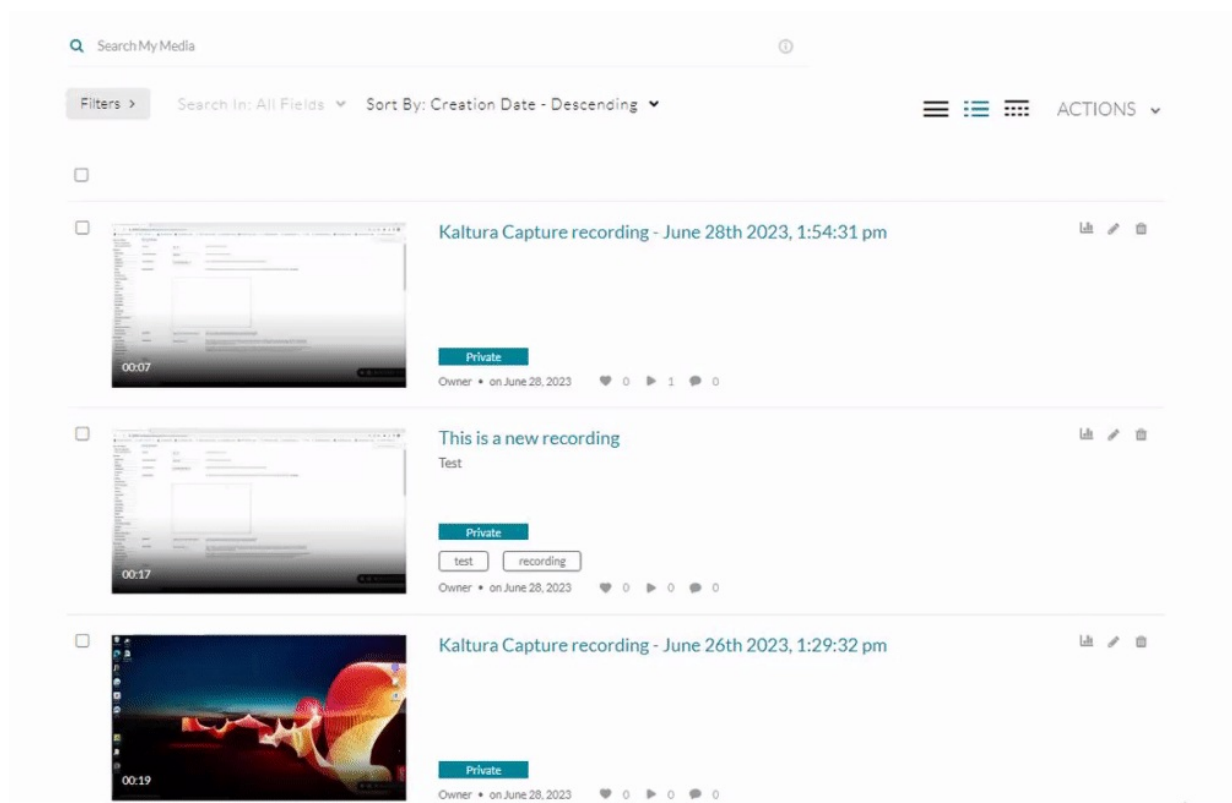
Search My Media

Filters >
Search In: All Fields
Sort By: Creation Date - Descending
ACTIONS

00:07
Kaltura Capture recording - June 28th 2023, 1:54:31 pm
Private
Owner • on June 28, 2023 0 1 0

00:17
This is a new recording
Test
Private
test
recording
Owner • on June 28, 2023 0 0 0

00:19
Kaltura Capture recording - June 26th 2023, 1:29:32 pm
Private
Owner • on June 28, 2023 0 0 0